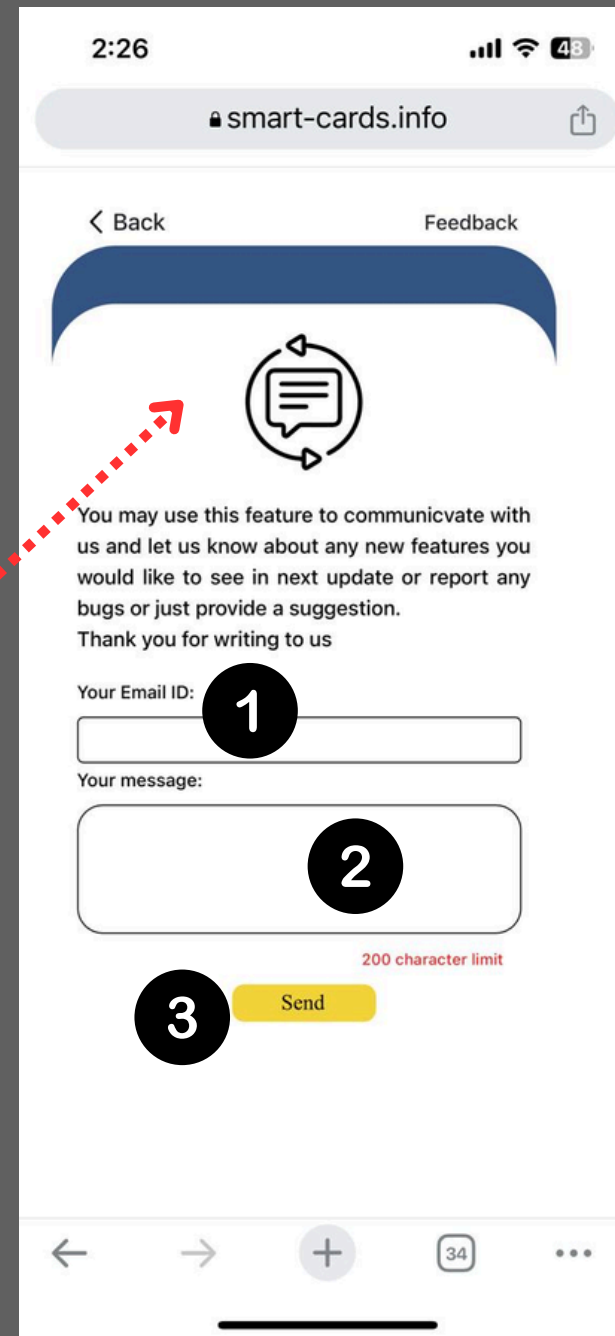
2:26

48

smart-cards.info

< Back

Feedback

You may use this feature to communicvate with us and let us know about any new features you would like to see in next update or report any bugs or just provide a suggestion.
Thank you for writing to us

Your Email ID:

1

Your message:

2

200 character limit

3

Send

34